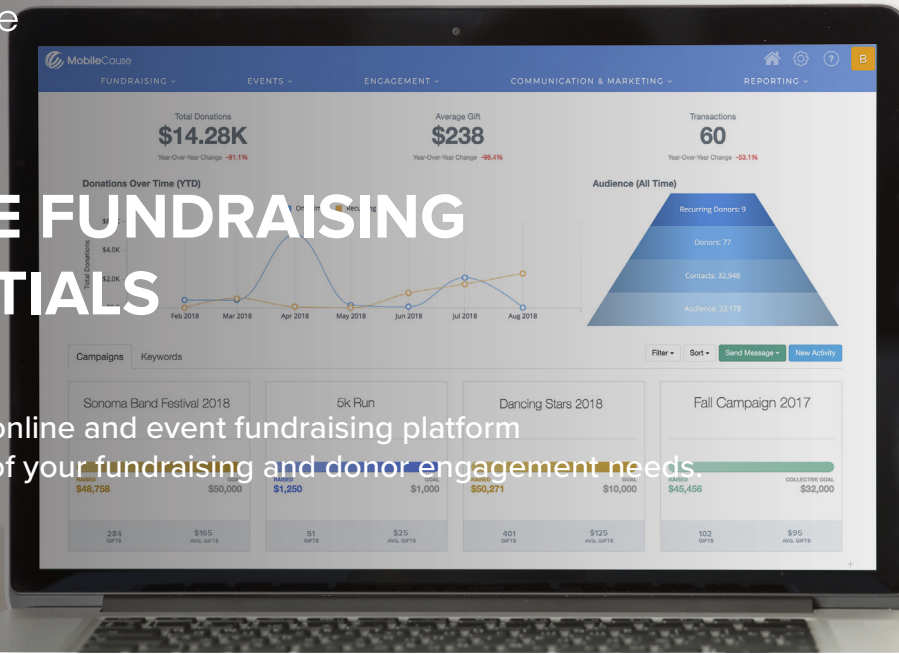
e

MobileCause

FUNDRAISING ⌄ EVENTS ⌄ ENGAGEMENT ⌄ COMMUNICATION & MARKETING ⌄ REPORTING ⌄

B

Total Donations
$14.28K
Year-Over-Year Change -91.1%

Average Gift
$238
Year-Over-Year Change -98.4%

Transactions
60
Year-Over-Year Change -53.1%

Donations Over Time (YTD)

Audience (All Time)

E FUNDRAISING
TIALS

$4.0K
$2.0K
Total Donations

Feb 2018 Mar 2018 Apr 2018 May 2018 Jun 2018 Jul 2018 Aug 2018

Recurring Donors: 9
Donors: 77
Contacts: 32,948
Audience: 33,178

Campaigns Keywords

Filter ▾ Sort ▾ Send Message ▾ New Activity

Sonoma Band Festival 2018
RAISED $48,758 GOAL $50,000
284 GIFTS $165 AVG. GIFTS

5k Run
RAISED $1,250 GOAL $1,000
51 GIFTS $25 AVG. GIFTS

Dancing Stars 2018
RAISED $50,271 GOAL $10,000
401 GIFTS $125 AVG. GIFTS

Fall Campaign 2017
RAISED $45,456 COLLECTIVE GOAL $32,000
102 GIFTS $95 AVG. GIFTS

online and event fundraising platform
of your fundraising and donor engagement needs.